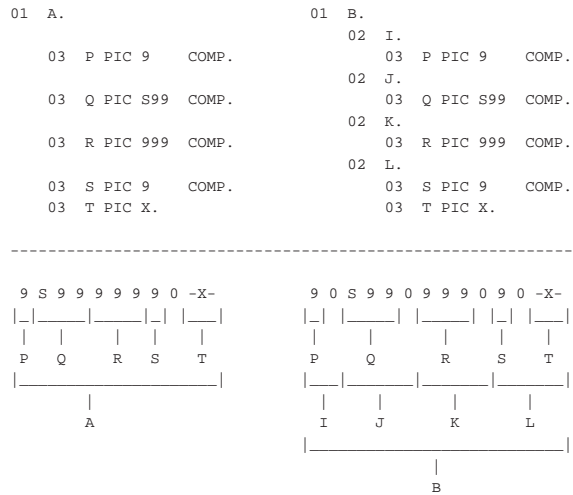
01 A.

03 P PIC 9 COMP.

03 Q PIC S99 COMP.

03 R PIC 999 COMP.

03 S PIC 9 COMP.
03 T PIC X.

01 B.
02 I.
03 P PIC 9 COMP.
02 J.
03 Q PIC S99 COMP.
02 K.
03 R PIC 999 COMP.
02 L.
03 S PIC 9 COMP.
03 T PIC X.

9 S 9 9 9 9 9 0 -X-
P Q R S T
A

9 0 S 9 9 0 9 9 9 0 9 0 -X-
P Q R S T
I J K L
B